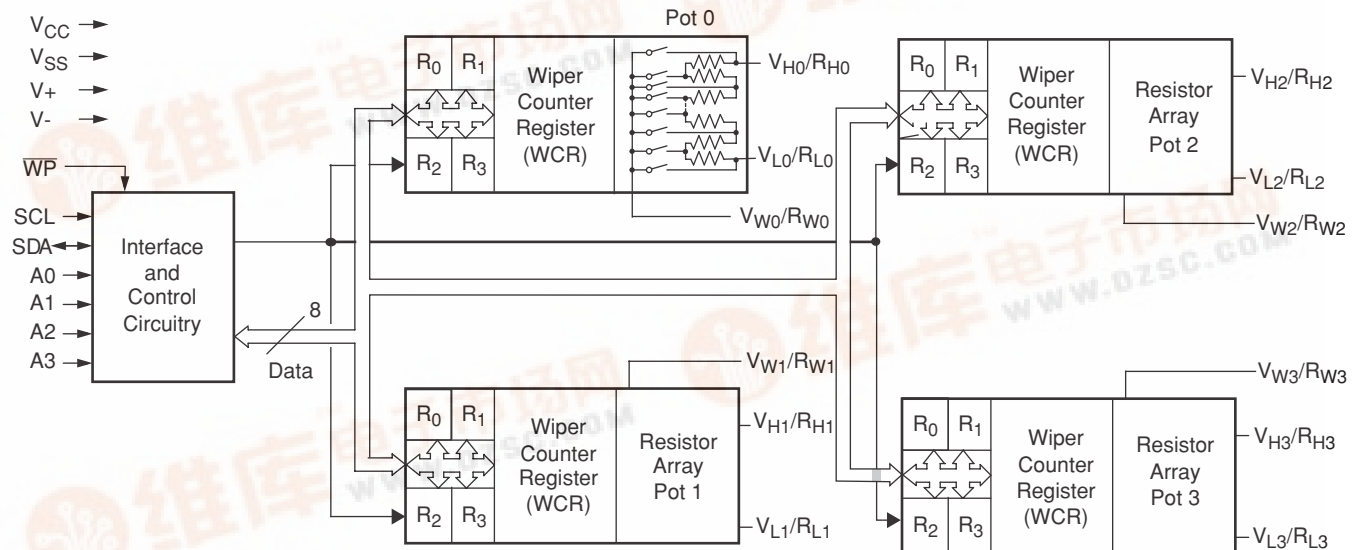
$V_{CC}$
$V_{SS}$
V+
V-
$\overline{WP}$
SCL
SDA
A0
A1
A2
A3

Interface and Control Circuitry

8
Data

Pot 0
$R_0$ $R_1$
$R_2$ $R_3$
Wiper Counter Register (WCR)
$V_{H0}/R_{H0}$
$V_{L0}/R_{L0}$
$V_{W0}/R_{W0}$

$R_0$ $R_1$
$R_2$ $R_3$
Wiper Counter Register (WCR)
Resistor Array Pot 2
$V_{H2}/R_{H2}$
$V_{L2}/R_{L2}$
$V_{W2}/R_{W2}$

$V_{W1}/R_{W1}$
$R_0$ $R_1$
$R_2$ $R_3$
Wiper Counter Register (WCR)
Resistor Array Pot 1
$V_{H1}/R_{H1}$
$V_{L1}/R_{L1}$

$V_{W3}/R_{W3}$
$R_0$ $R_1$
$R_2$ $R_3$
Wiper Counter Register (WCR)
Resistor Array Pot 3
$V_{H3}/R_{H3}$
$V_{L3}/R_{L3}$

维库电子市场网
www.dzsc.com